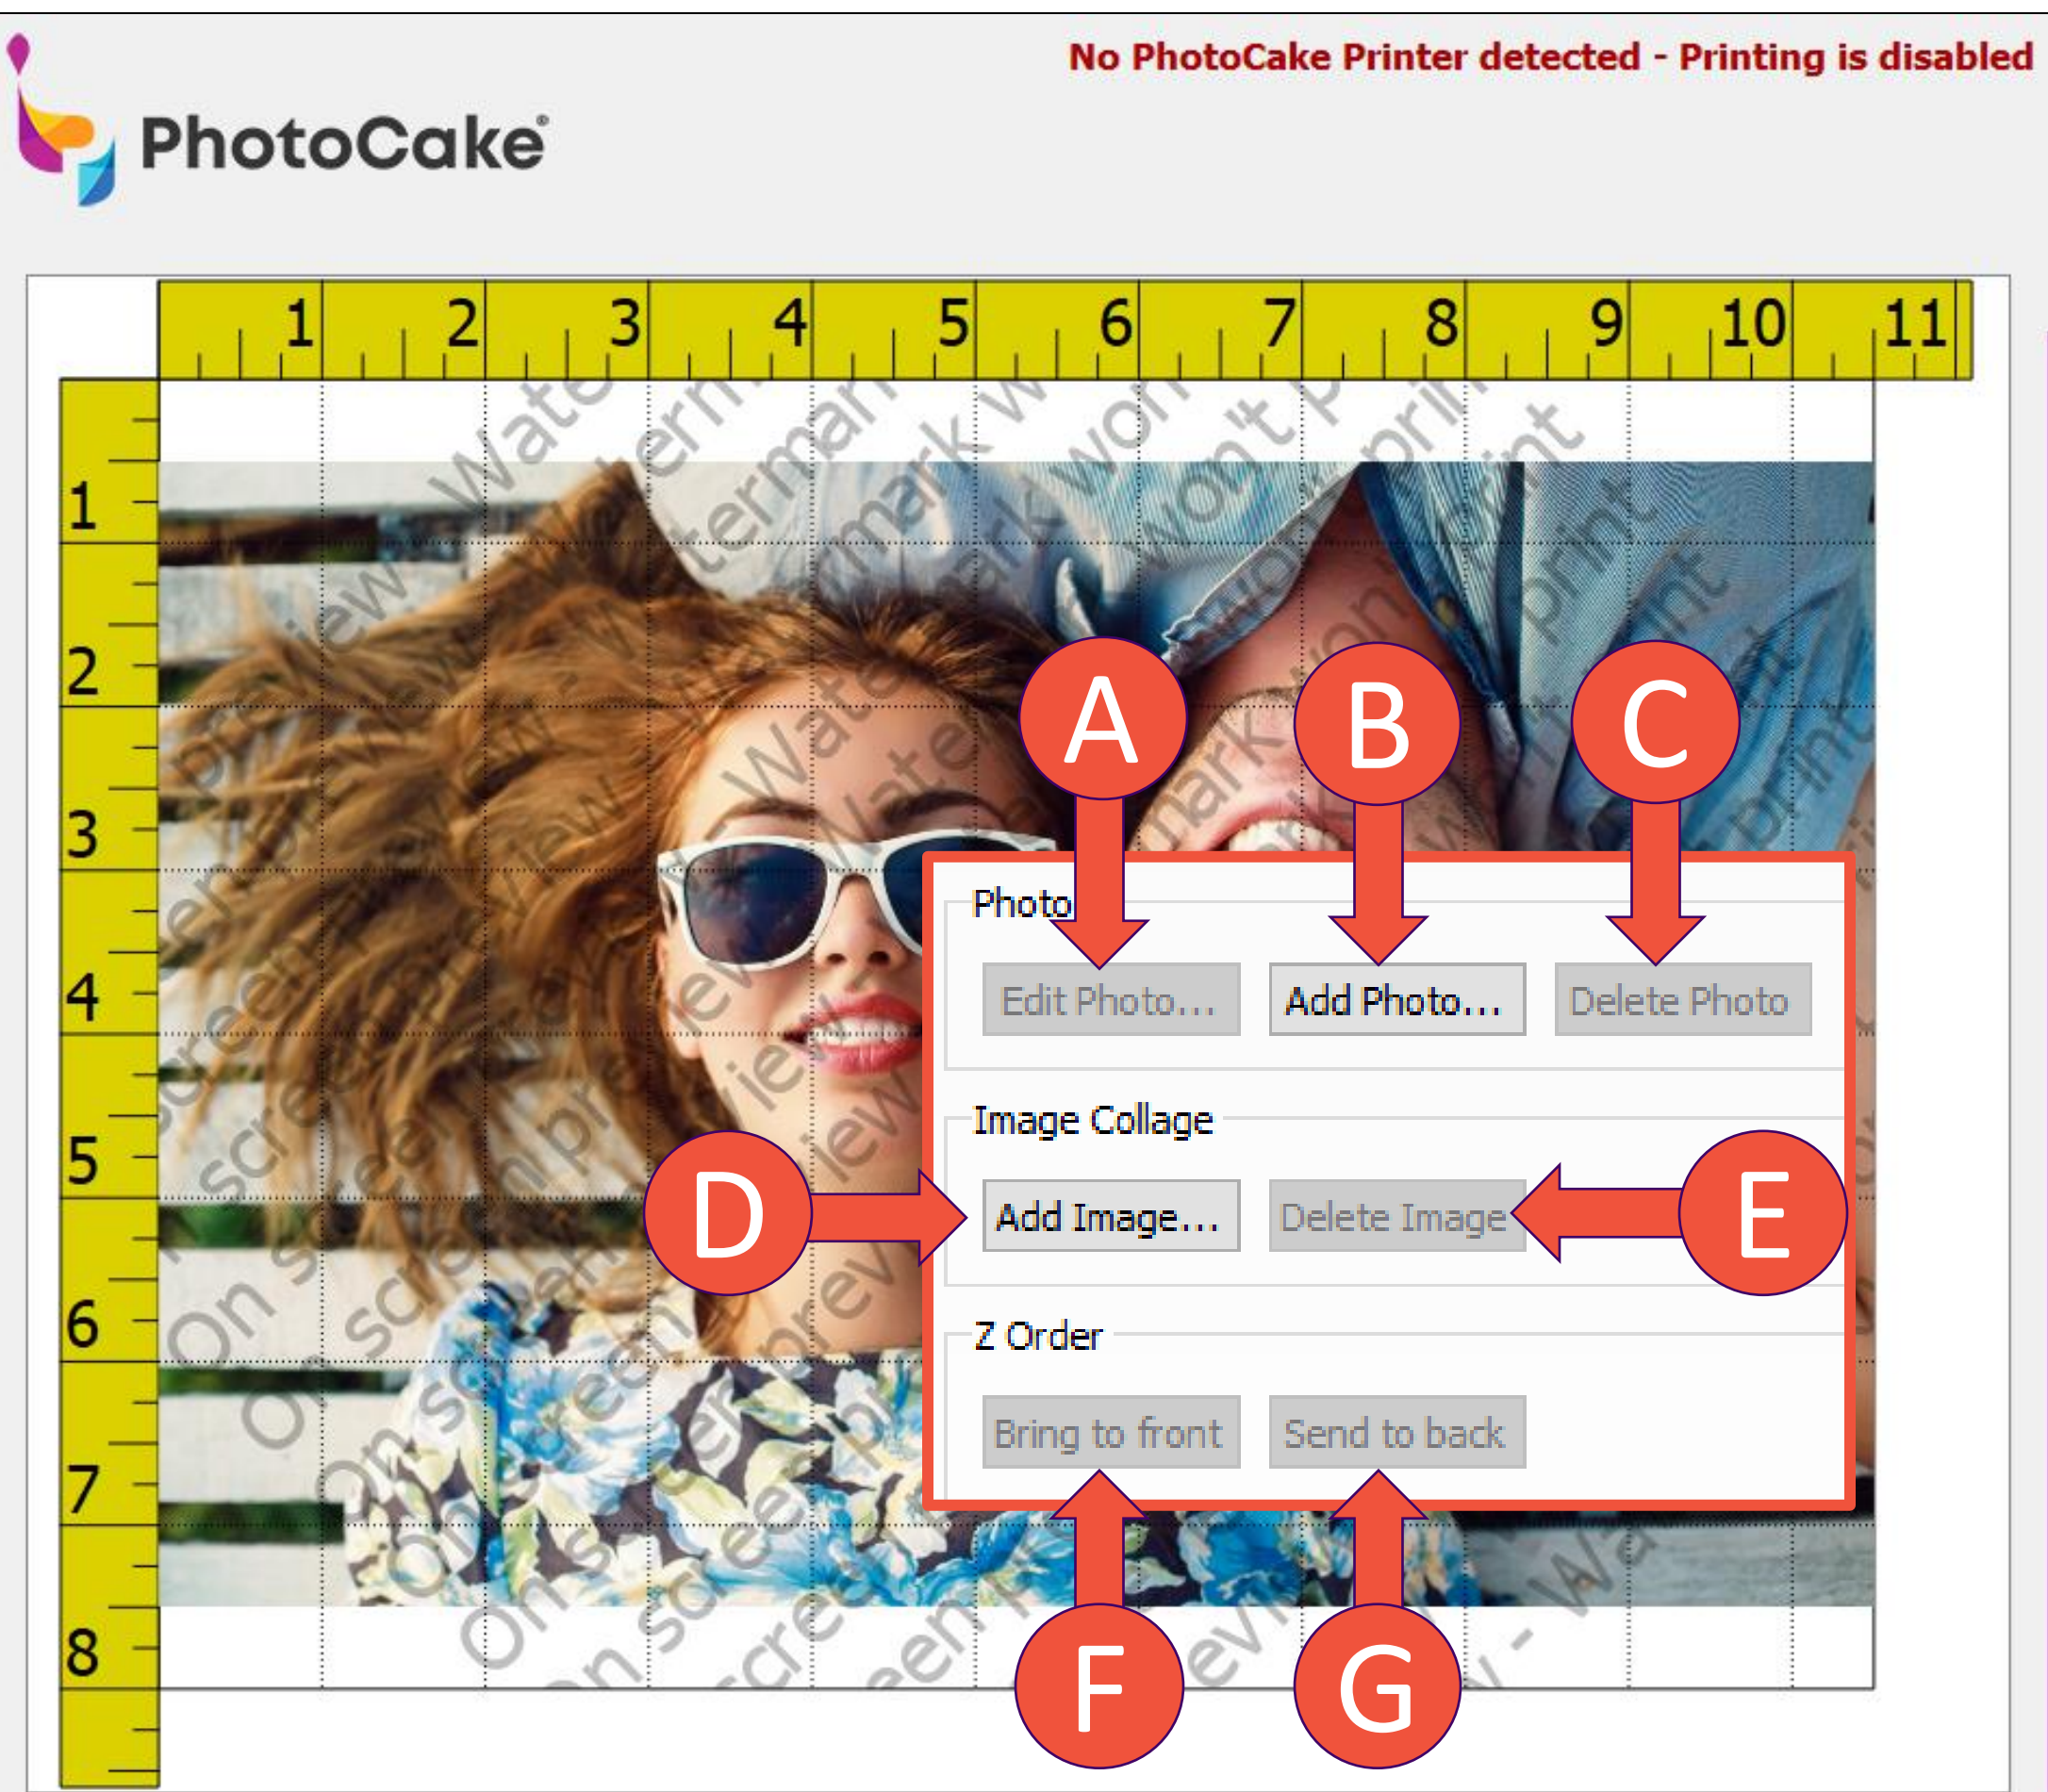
No PhotoCake Printer detected - Printing is disabled

PhotoCake®

1 2 3 4 5 6 7 8 9 10 11

1 2 3 4 5 6 7 8

On screen preview - Watermark won't print

A B C

Photo

Edit Photo... Add Photo... Delete Photo

Image Collage

D Add Image... Delete Image E

Z Order

Bring to front Send to back

F G